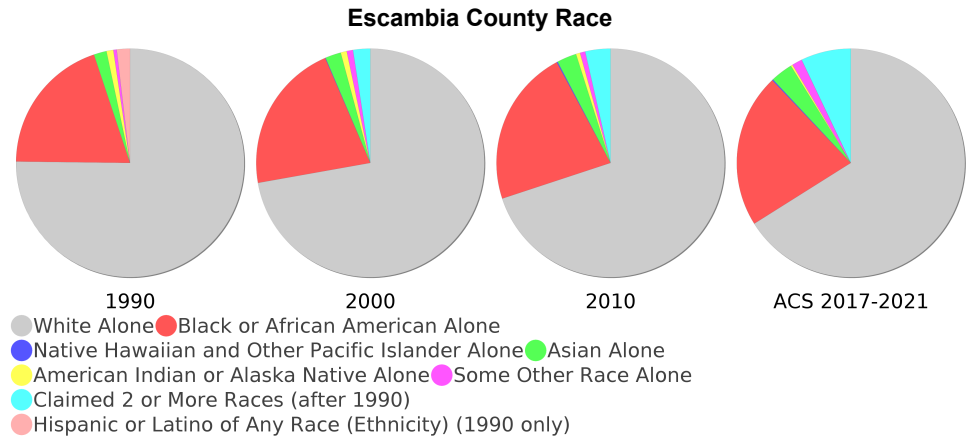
Escambia County Race

1990

2000

2010

ACS 2017-2021

White Alone
Black or African American Alone
Native Hawaiian and Other Pacific Islander Alone
Asian Alone
American Indian or Alaska Native Alone
Some Other Race Alone
Claimed 2 or More Races (after 1990)
Hispanic or Latino of Any Race (Ethnicity) (1990 only)